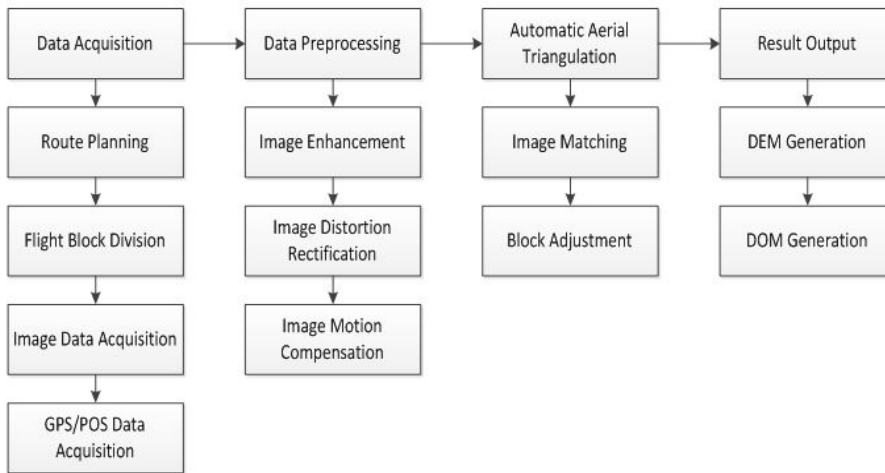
Data Acquisition

Route Planning

Flight Block Division

Image Data Acquisition

GPS/POS Data Acquisition

Data Preprocessing

Image Enhancement

Image Distortion Rectification

Image Motion Compensation

Automatic Aerial Triangulation

Image Matching

Block Adjustment

Result Output

DEM Generation

DOM Generation